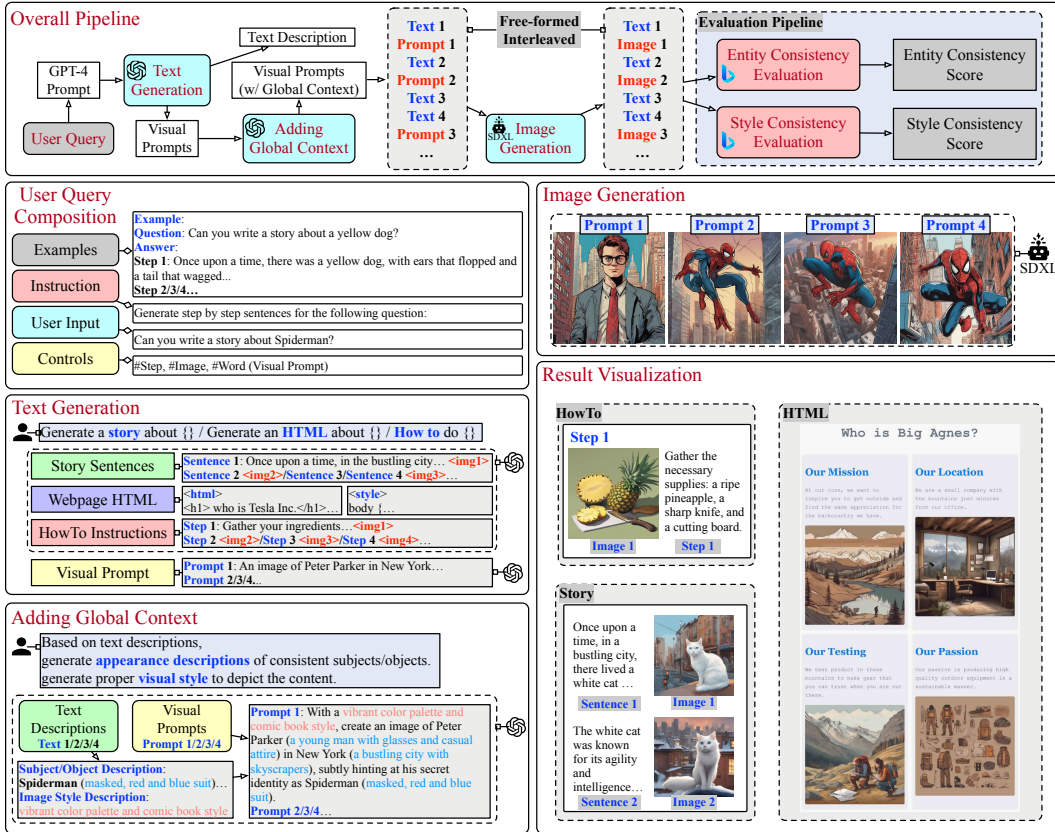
Overall Pipeline

GPT-4 Prompt

User Query

Text Generation

Text Description

Visual Prompts (w/ Global Context)

Visual Prompts

Adding Global Context

Text 1
Prompt 1
Text 2
Prompt 2
Text 3
Text 4
Prompt 3
...

Free-formed Interleaved

SDXL

Image Generation

Text 1
Image 1
Text 2
Image 2
Text 3
Text 4
Image 3
...

Evaluation Pipeline

Entity Consistency Evaluation

Entity Consistency Score

Style Consistency Evaluation

Style Consistency Score

User Query Composition

Examples

Example:
Question: Can you write a story about a yellow dog?
Answer:
Step 1: Once upon a time, there was a yellow dog, with ears that flopped and a tail that wagged...
Step 2/3/4...

Instruction

Generate step by step sentences for the following question:

User Input

Can you write a story about Spiderman?

Controls

#Step, #Image, #Word (Visual Prompt)

Image Generation

Prompt 1
Prompt 2
Prompt 3
Prompt 4

SDXL

Text Generation

Generate a story about {} / Generate an HTML about {} / How to do {}

Story Sentences

Sentence 1: Once upon a time, in the bustling city... <img1>
Sentence 2 <img2>/Sentence 3/Sentence 4 <img3>...

Webpage HTML

<html>
<h1> who is Tesla Inc.</h1>...

<style>
body {...

HowTo Instructions

Step 1: Gather your ingredients...<img1>
Step 2 <img2>/Step 3 <img3>/Step 4 <img4>...

Visual Prompt

Prompt 1: An image of Peter Parker in New York...
Prompt 2/3/4...

Adding Global Context

Based on text descriptions,
generate appearance descriptions of consistent subjects/objects.
generate proper visual style to depict the content.

Text Descriptions
Text 1/2/3/4

Visual Prompts
Prompt 1/2/3/4

Subject/Object Description:
Spiderman (masked, red and blue suit)...
Image Style Description:
vibrant color palette and comic book style

Prompt 1: With a vibrant color palette and comic book style, create an image of Peter Parker (a young man with glasses and casual attire) in New York (a bustling city with skyscrapers), subtly hinting at his secret identity as Spiderman (masked, red and blue suit).
Prompt 2/3/4...

Result Visualization

HowTo

Step 1

Gather the necessary supplies: a ripe pineapple, a sharp knife, and a cutting board.

Image 1
Step 1

Story

Once upon a time, in a bustling city, there lived a white cat ...

Sentence 1
Image 1

The white cat was known for its agility and intelligence...

Sentence 2
Image 2

HTML

Who is Big Agnes?

Our Mission
Our Location
Our Testing
Our Passion